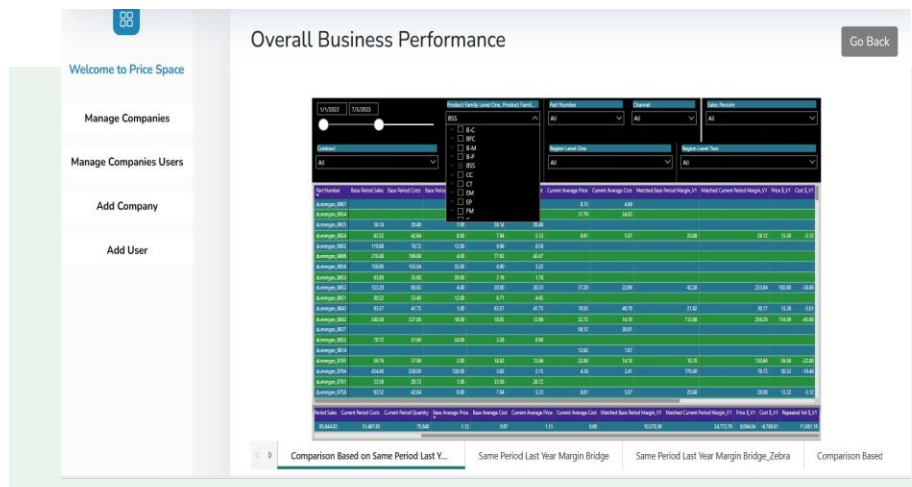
Welcome to Price Space

Manage Companies

Manage Companies Users

Add Company

Add User

Overall Business Performance

Go Back

1/1/2023 7/3/2023

Product Family Level One, Product Famil...

BSS

B-C
BFC
B-M
B-P
BSS
CC
CT
EM
EP
FM

Part Number
All

Channel
All

Sales Person
All

Contract
All

Region Level One
All

Region Level Two
All

Part Number | Base Period Sales | Base Period Costs | Base Period | Current Average Price | Current Average Cost | Matched Base Period Margin_V1 | Matched Current Period Margin_V1 | Price $_V1 | Cost $_V1

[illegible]

Period Sales | Current Period Costs | Current Period Quantity | Base Average Price | Base Average Cost | Current Average Price | Current Average Cost | Matched Base Period Margin_V1 | Matched Current Period Margin_V1 | Price $_V1 | Cost $_V1 | Repeated Vol $_V1

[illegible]

Comparison Based on Same Period Last Y...

Same Period Last Year Margin Bridge

Same Period Last Year Margin Bridge_Zebra

Comparison Based